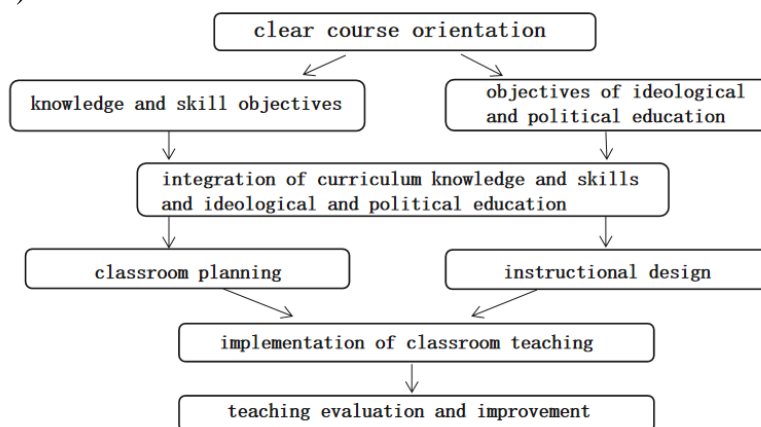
clear course orientation

knowledge and skill objectives

objectives of ideological and political education

integration of curriculum knowledge and skills and ideological and political education

classroom planning

instructional design

implementation of classroom teaching

teaching evaluation and improvement